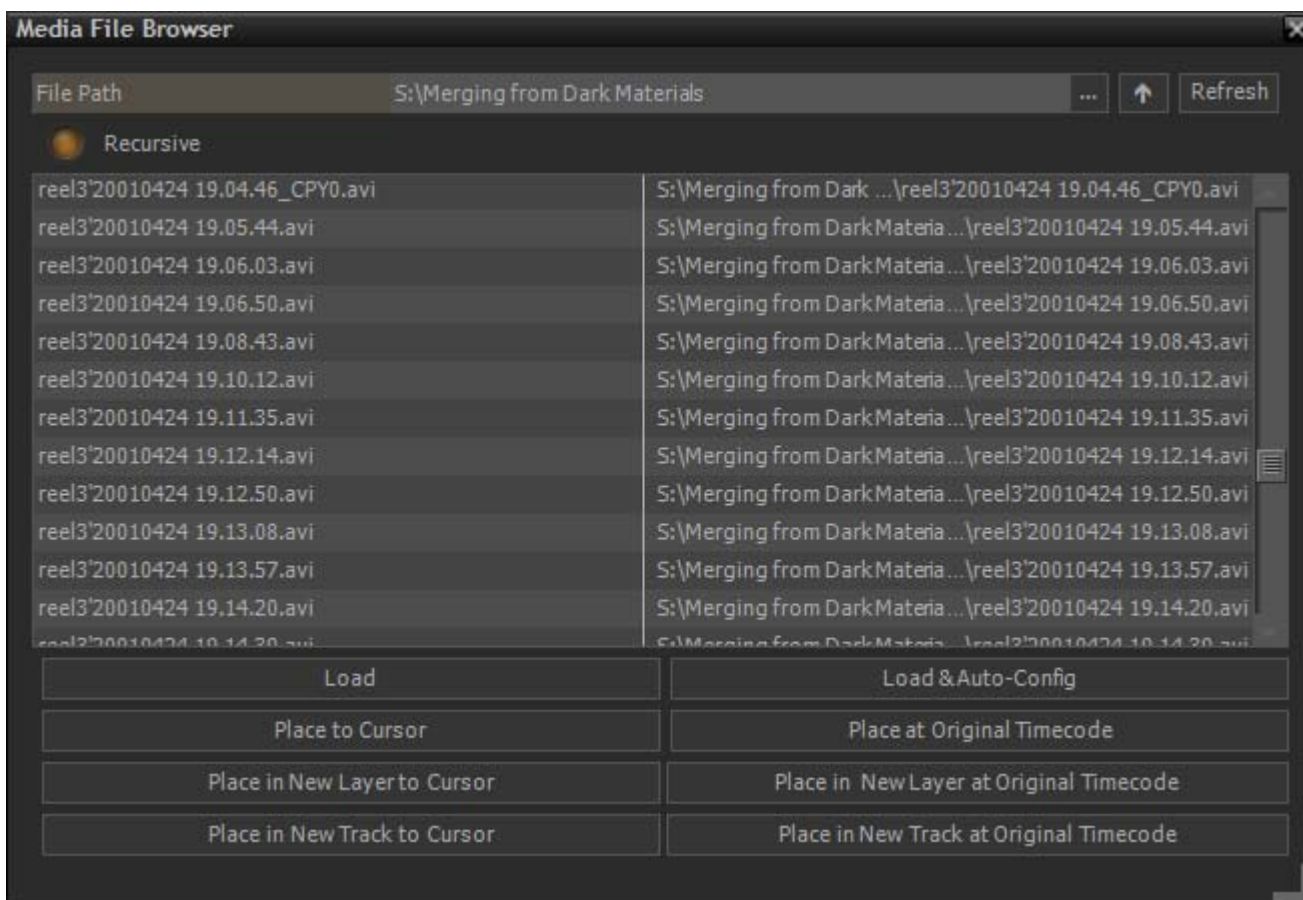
Media File Browser

File Path S:\Merging from Dark Materials ... Refresh

Recursive

| | |
|---|---|
| reel3'20010424 19.04.46_CPY0.avi | S:\Merging from Dark ...\reel3'20010424 19.04.46_CPY0.avi |
| reel3'20010424 19.05.44.avi | S:\Merging from Dark Materia...\reel3'20010424 19.05.44.avi |
| reel3'20010424 19.06.03.avi | S:\Merging from Dark Materia...\reel3'20010424 19.06.03.avi |
| reel3'20010424 19.06.50.avi | S:\Merging from Dark Materia...\reel3'20010424 19.06.50.avi |
| reel3'20010424 19.08.43.avi | S:\Merging from Dark Materia...\reel3'20010424 19.08.43.avi |
| reel3'20010424 19.10.12.avi | S:\Merging from Dark Materia...\reel3'20010424 19.10.12.avi |
| reel3'20010424 19.11.35.avi | S:\Merging from Dark Materia...\reel3'20010424 19.11.35.avi |
| reel3'20010424 19.12.14.avi | S:\Merging from Dark Materia...\reel3'20010424 19.12.14.avi |
| reel3'20010424 19.12.50.avi | S:\Merging from Dark Materia...\reel3'20010424 19.12.50.avi |
| reel3'20010424 19.13.08.avi | S:\Merging from Dark Materia...\reel3'20010424 19.13.08.avi |
| reel3'20010424 19.13.57.avi | S:\Merging from Dark Materia...\reel3'20010424 19.13.57.avi |
| reel3'20010424 19.14.20.avi | S:\Merging from Dark Materia...\reel3'20010424 19.14.20.avi |
| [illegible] | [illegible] |

Load
Load & Auto-Config
Place to Cursor
Place at Original Timecode
Place in New Layer to Cursor
Place in New Layer at Original Timecode
Place in New Track to Cursor
Place in New Track at Original Timecode